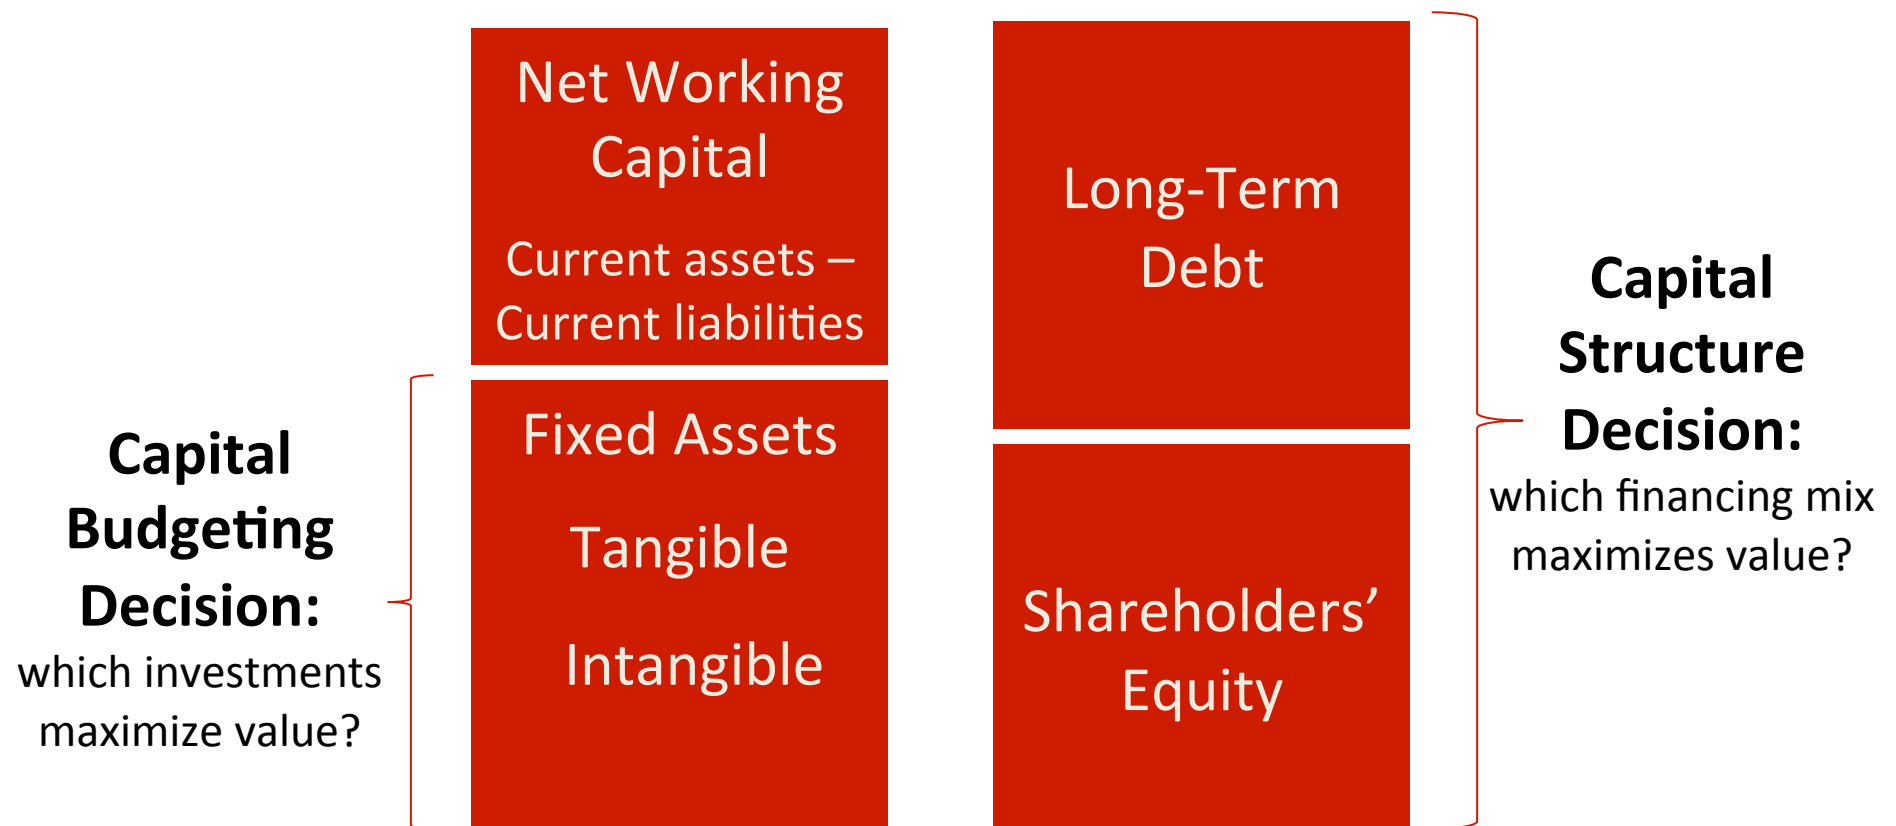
Net Working Capital

Current assets – Current liabilities

Fixed Assets

Tangible

Intangible

Long-Term Debt

Shareholders' Equity

Capital Budgeting Decision:
which investments maximize value?

Capital Structure Decision:
which financing mix maximizes value?